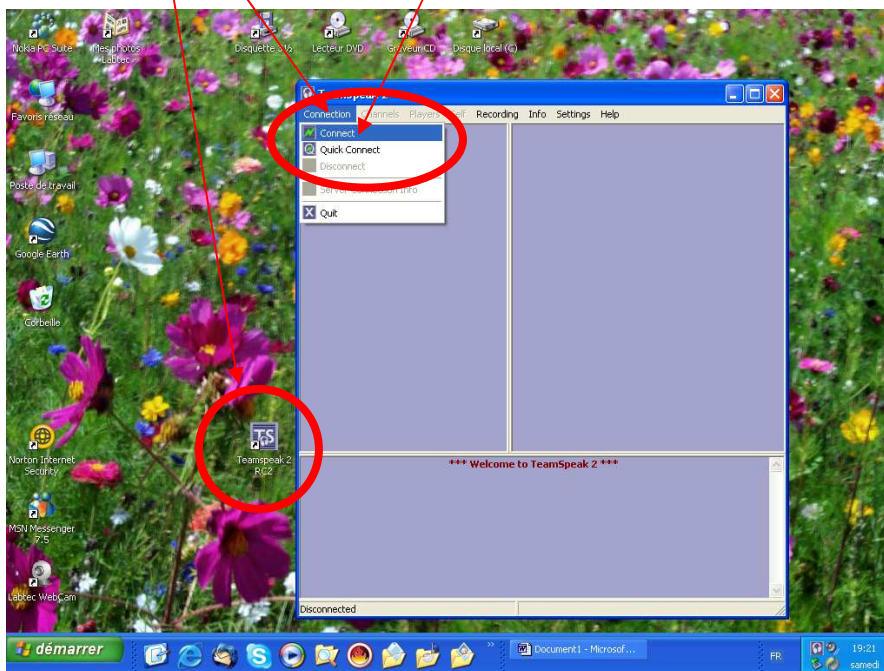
Nokia PC Suite
mes photos Labtec
Disquette 3½
Lecteur DVD
Graveur CD
Disque local (C:)
Favoris réseau
Poste de travail
Google Earth
Corbeille
Norton Internet Security
MSN Messenger 7.5
Labtec WebCam
Teamspeak 2 RC2

Teamspeak 2
Connection Channels Players Self Recording Info Settings Help
Connect
Quick Connect
Disconnect
Server Connection Info
Quit
*** Welcome to TeamSpeak 2 ***
Disconnected

démarrer
Document1 - Microsof...
FR
19:21
samedi